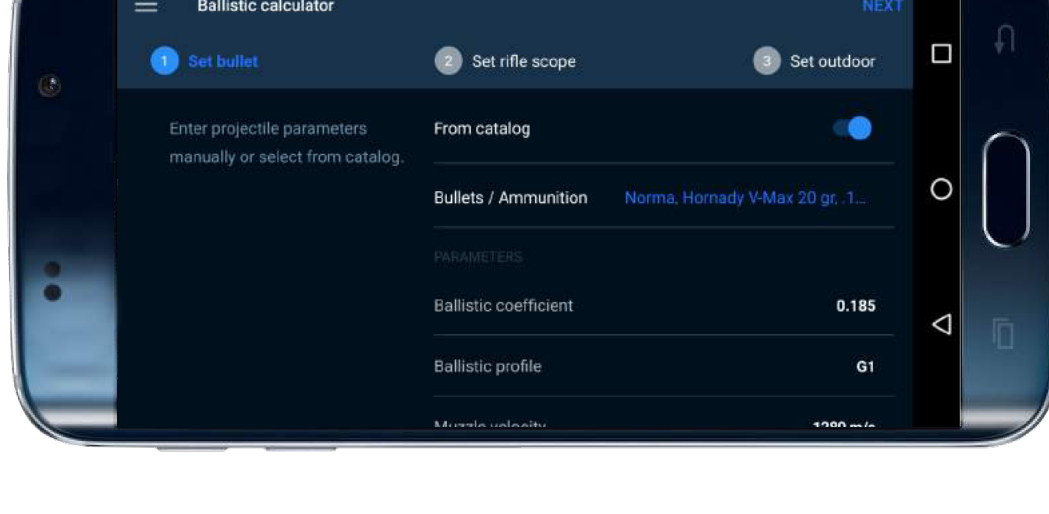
Ballistic calculator

NEXT

1 Set bullet

2 Set rifle scope

3 Set outdoor

Enter projectile parameters manually or select from catalog.

From catalog

Bullets / Ammunition

Norma, Hornady V-Max 20 gr, .1...

PARAMETERS

Ballistic coefficient

0.185

Ballistic profile

G1

Muzzle velocity

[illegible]